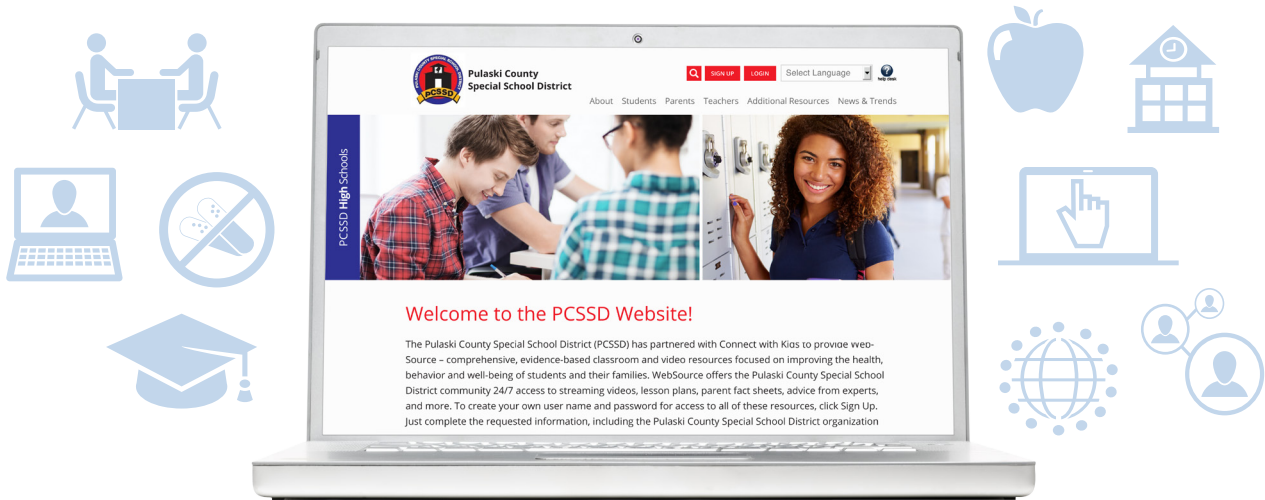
PULASKI COUNTY SPECIAL SCHOOL DISTRICT
PCSSD

Pulaski County Special School District

SIGN UP LOGIN Select Language help desk

About Students Parents Teachers Additional Resources News & Trends

PCSSD High Schools

Welcome to the PCSSD Website!

The Pulaski County Special School District (PCSSD) has partnered with Connect with Kids to provide WebSource – comprehensive, evidence-based classroom and video resources focused on improving the health, behavior and well-being of students and their families. WebSource offers the Pulaski County Special School District community 24/7 access to streaming videos, lesson plans, parent fact sheets, advice from experts, and more. To create your own user name and password for access to all of these resources, click Sign Up. Just complete the requested information, including the Pulaski County Special School District organization